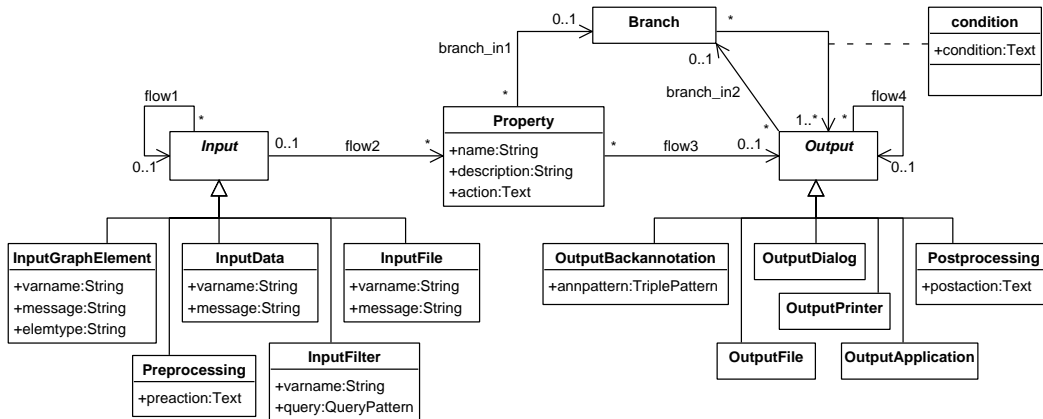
0..1
Branch
*
condition
+condition:Text
branch_in1
0..1
branch_in2
flow1
*
*
*
1..*
*
flow4
Input
0..1
flow2
*
Property
+name:String
+description:String
+action:Text
*
flow3
0..1
Output
0..1
0..1

InputGraphElement
+varname:String
+message:String
+elemtype:String

InputData
+varname:String
+message:String

InputFile
+varname:String
+message:String

Preprocessing
+preaction:Text

InputFilter
+varname:String
+query:QueryPattern

OutputBackannotation
+annpattern:TriplePattern

OutputDialog

OutputPrinter

Postprocessing
+postaction:Text

OutputFile

OutputApplication